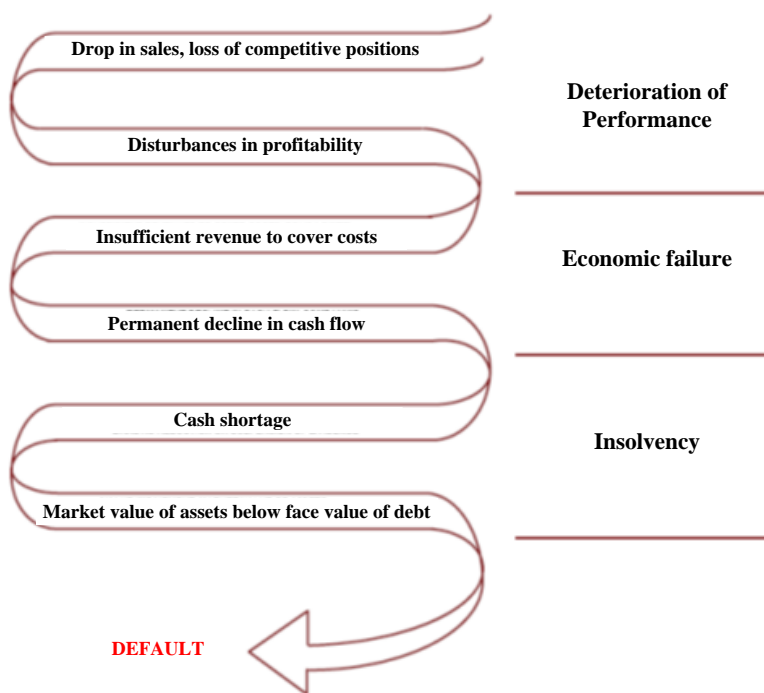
Drop in sales, loss of competitive positions

Disturbances in profitability

Deterioration of Performance

Insufficient revenue to cover costs

Economic failure

Permanent decline in cash flow

Cash shortage

Insolvency

Market value of assets below face value of debt

DEFAULT